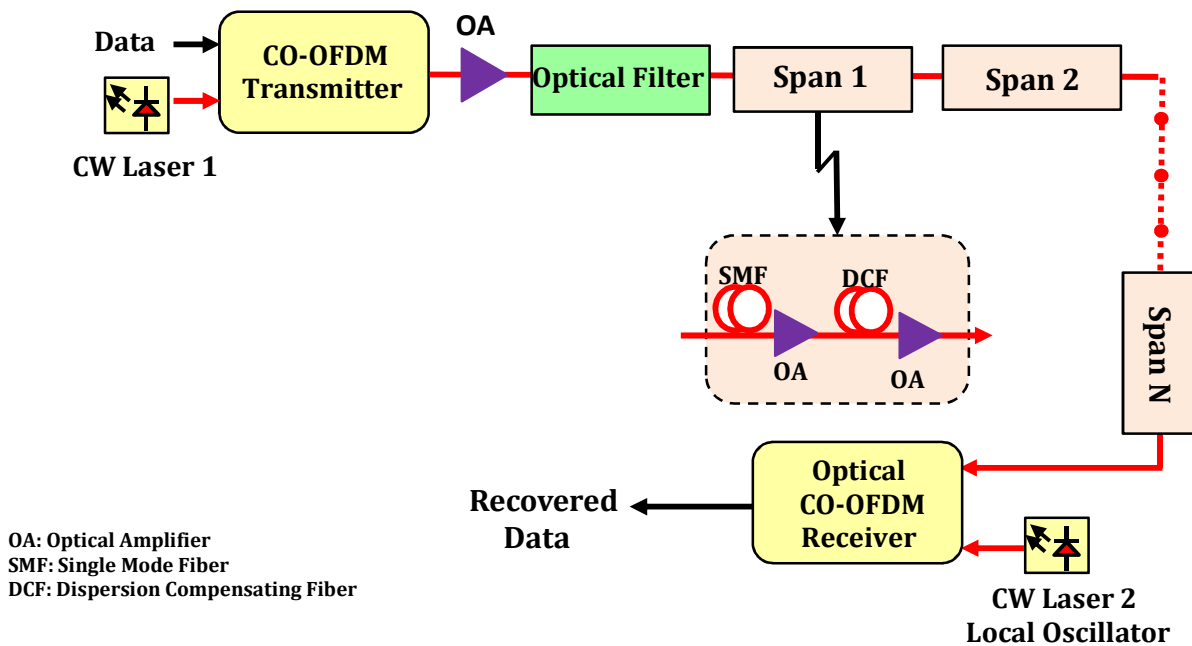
Data
CO-OFDM Transmitter
OA
Optical Filter
Span 1
Span 2
CW Laser 1
SMF
DCF
OA
OA
Span N
Optical CO-OFDM Receiver
Recovered Data
OA: Optical Amplifier
SMF: Single Mode Fiber
DCF: Dispersion Compensating Fiber
CW Laser 2
Local Oscillator